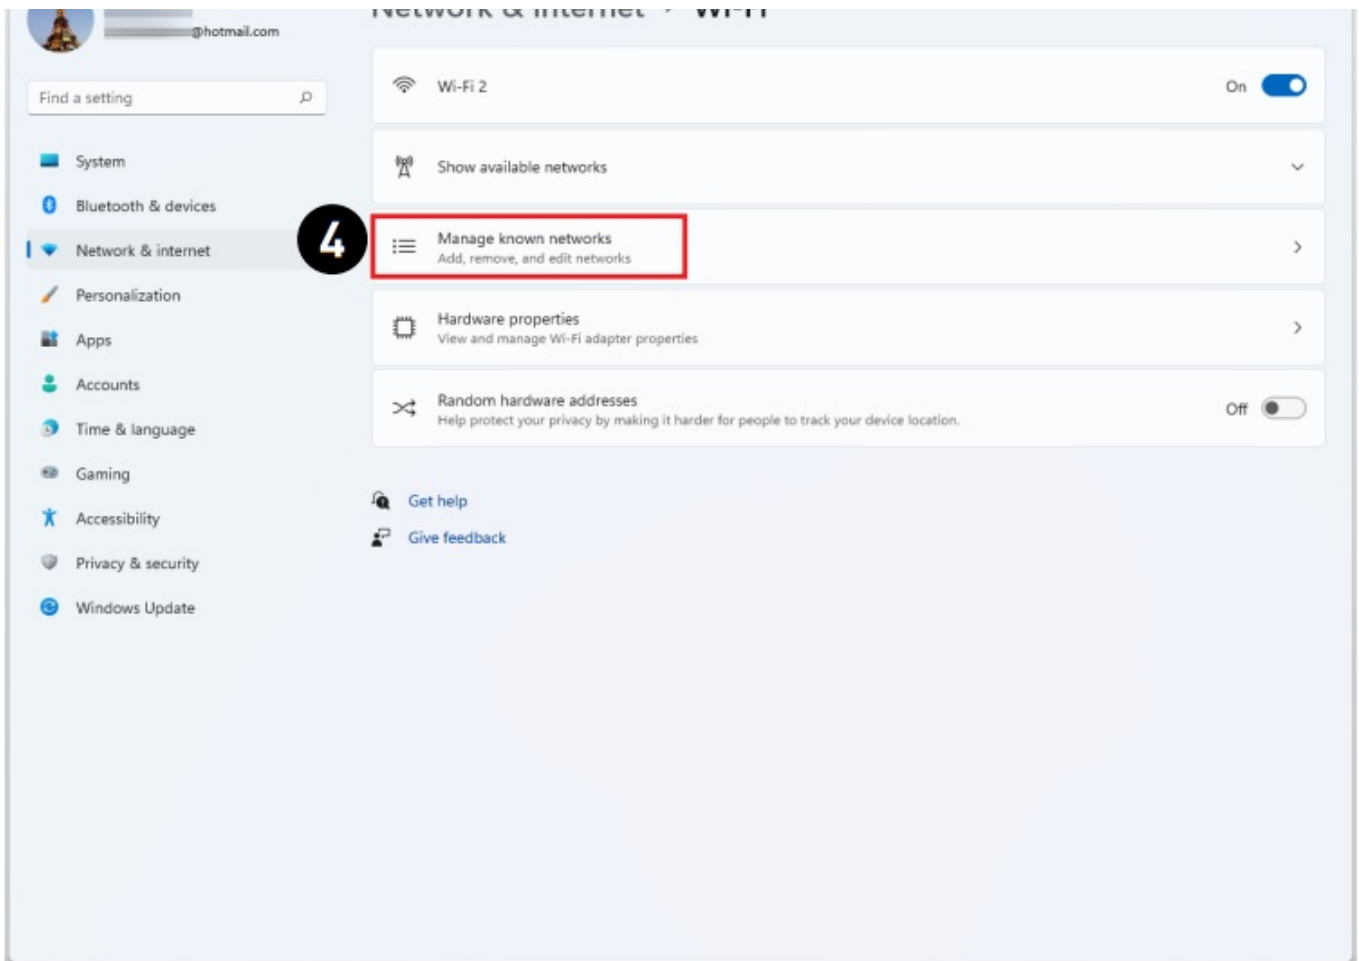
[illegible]@hotmail.com

Find a setting

System
Bluetooth & devices
Network & internet
Personalization
Apps
Accounts
Time & language
Gaming
Accessibility
Privacy & security
Windows Update

Network & internet > Wi-Fi

Wi-Fi 2 On

Show available networks

4

Manage known networks
Add, remove, and edit networks

Hardware properties
View and manage Wi-Fi adapter properties

Random hardware addresses
Help protect your privacy by making it harder for people to track your device location. Off

Get help
Give feedback